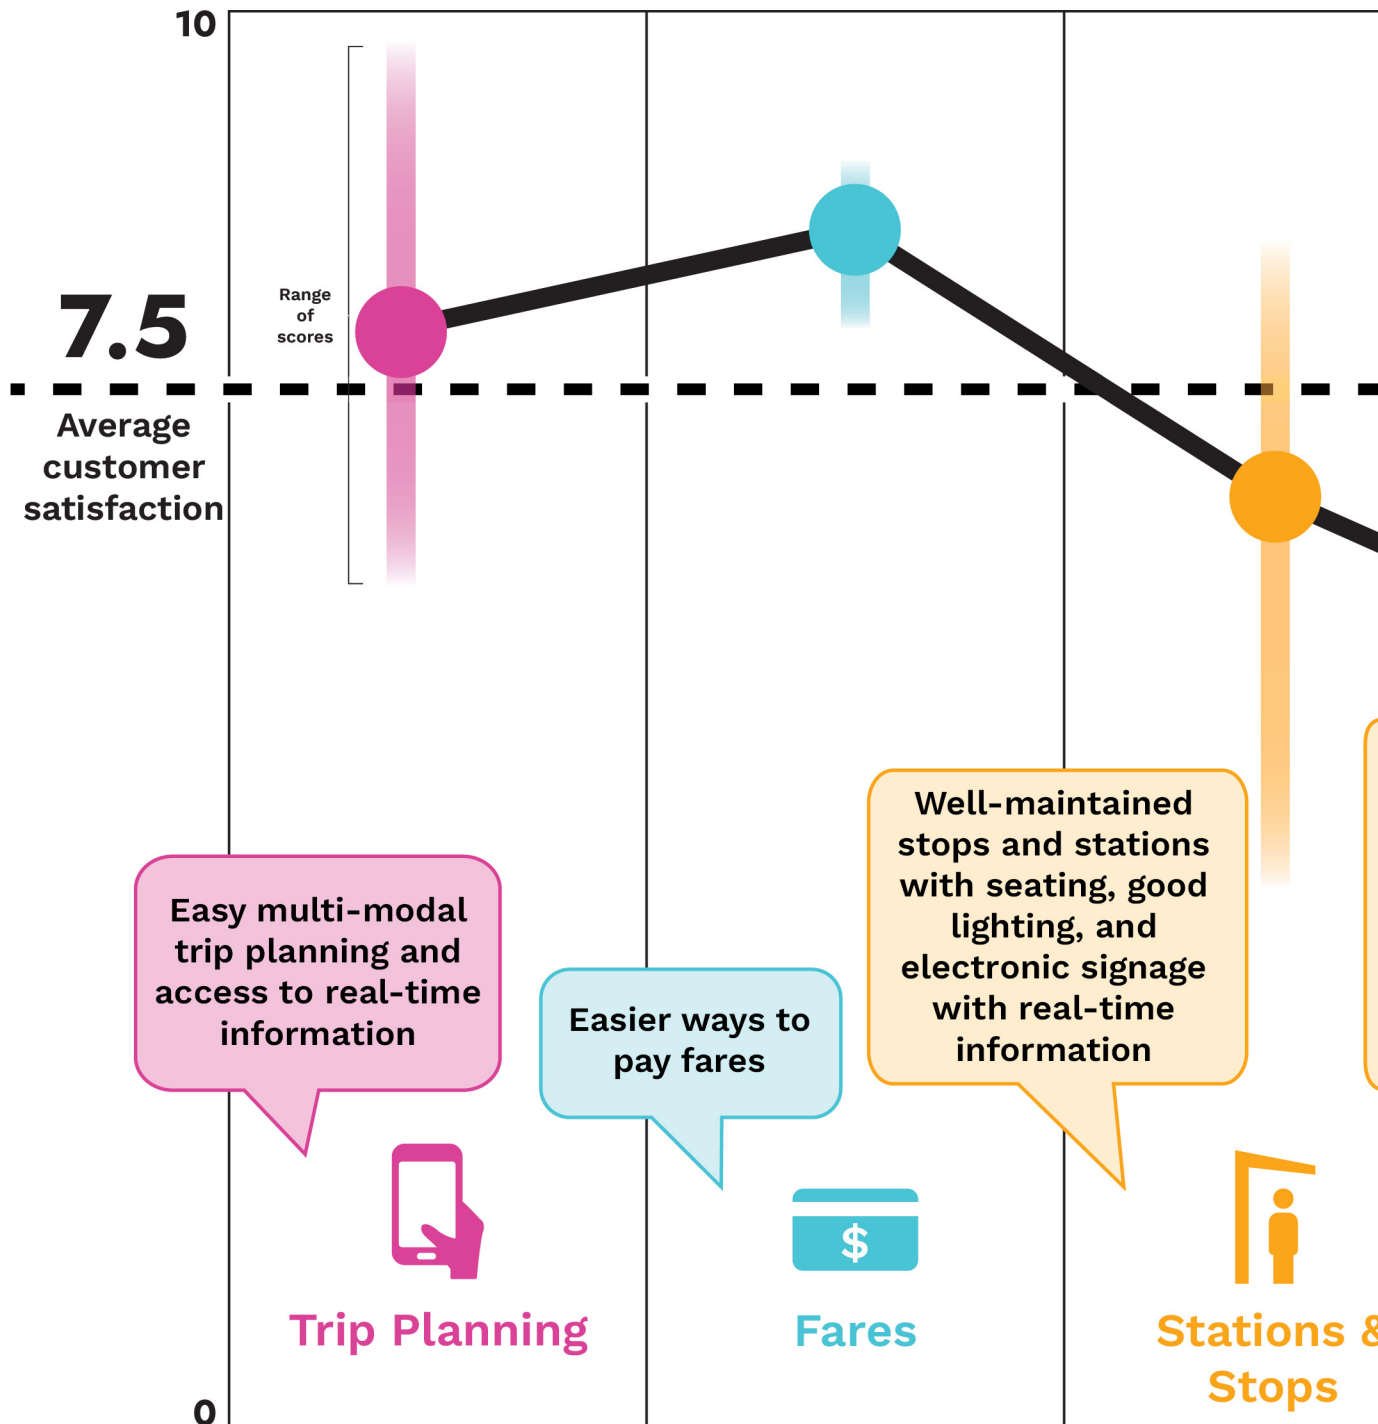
10

7.5

Average customer satisfaction

Range of scores

Easy multi-modal trip planning and access to real-time information

Easier ways to pay fares

Well-maintained stops and stations with seating, good lighting, and electronic signage with real-time information

$

Trip Planning

Fares

Stations & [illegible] Stops

0